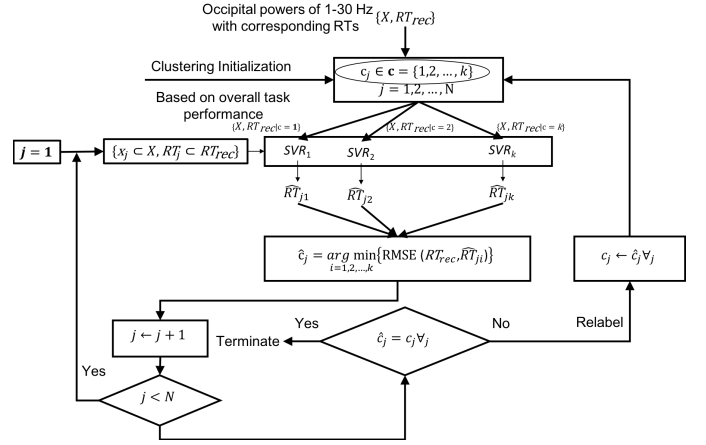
Occipital powers of 1-30 Hz with corresponding RTs $\{X, RT_{rec}\}$

Clustering Initialization

Based on overall task performance

$c_j \in \mathbf{c} = \{1,2,\ldots,k\}$
$j = 1,2,\ldots,\mathrm{N}$

$\{X, RT_{rec}|_{c=1}\}$

$\{X, RT_{rec}|_{c=2}\}$

$\{X, RT_{rec}|_{c=k}\}$

$\boldsymbol{j = 1}$

$\{x_j \subset X, RT_j \subset RT_{rec}\}$

$SVR_1$

$SVR_2$

$SVR_k$

$\widehat{RT}_{j1}$

$\widehat{RT}_{j2}$

$\widehat{RT}_{jk}$

$\hat{c}_j = arg \min_{i=1,2,\ldots,k} \{\mathrm{RMSE}(RT_{rec}, \widehat{RT}_{ji})\}$

$c_j \leftarrow \hat{c}_j \forall_j$

Relabel

$j \leftarrow j + 1$

Yes

Terminate

$\hat{c}_j = c_j \forall_j$

No

Yes

$j < N$